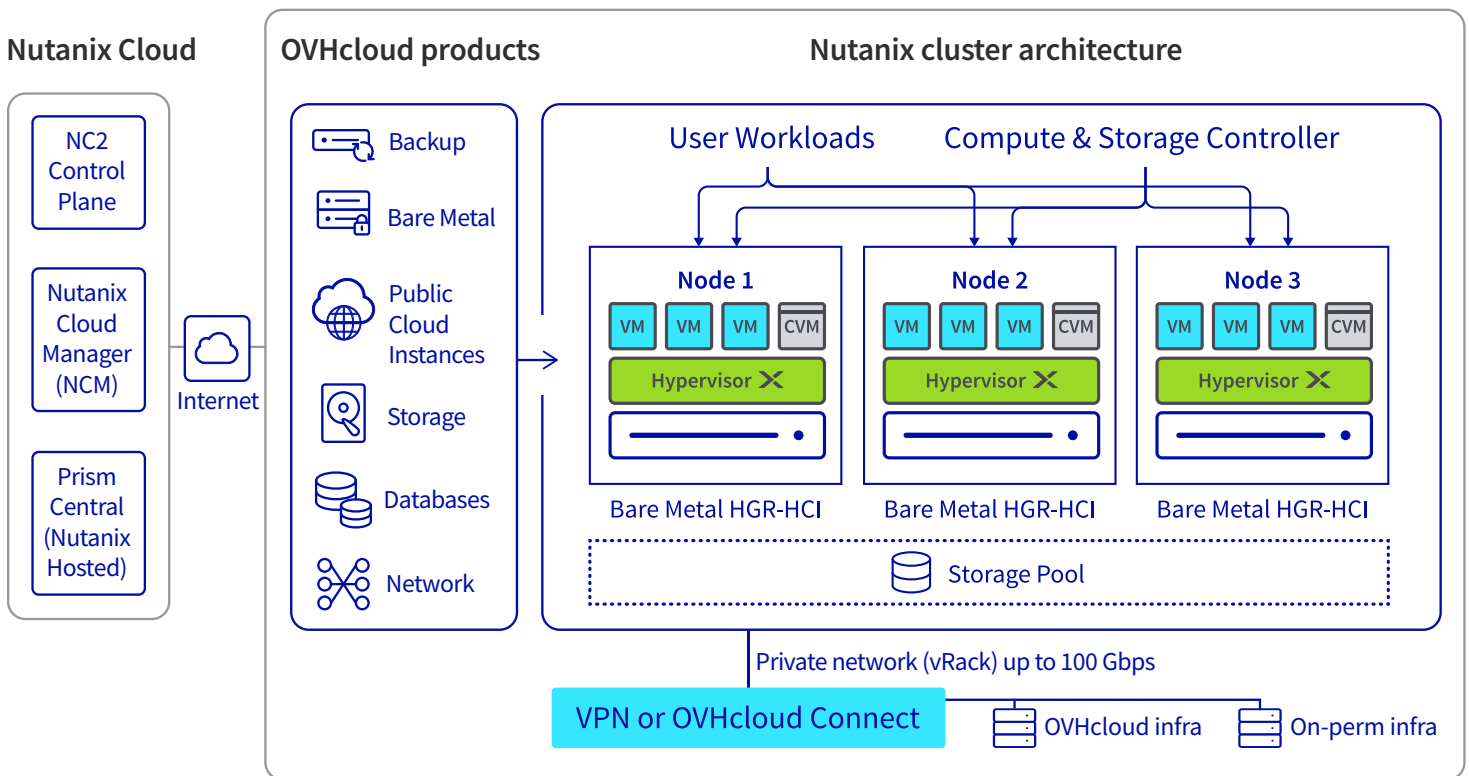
Nutanix Cloud

NC2 Control Plane

Nutanix Cloud Manager (NCM)

Prism Central (Nutanix Hosted)

Internet

OVHcloud products

Backup

Bare Metal

Public Cloud Instances

Storage

Databases

Network

Nutanix cluster architecture

User Workloads

Compute & Storage Controller

Node 1

VM VM VM CVM

Hypervisor X

Bare Metal HGR-HCI

Node 2

VM VM VM CVM

Hypervisor X

Bare Metal HGR-HCI

Node 3

VM VM VM CVM

Hypervisor X

Bare Metal HGR-HCI

Storage Pool

Private network (vRack) up to 100 Gbps

VPN or OVHcloud Connect

OVHcloud infra

On-perm infra